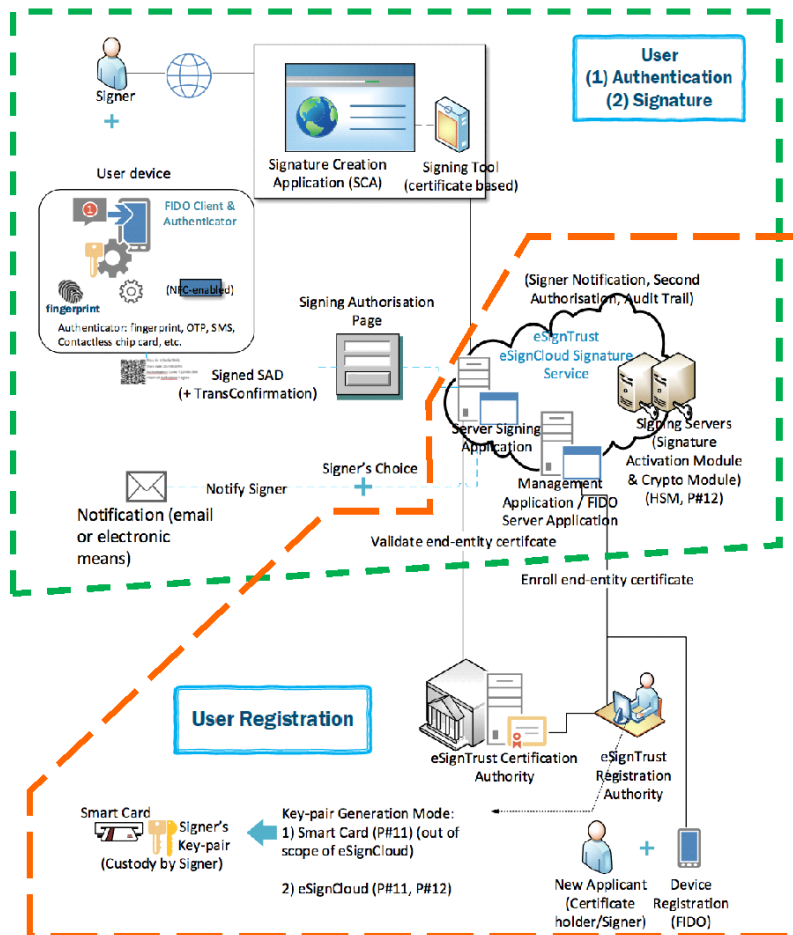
User
(1) Authentication
(2) Signature

Signer

User device

FIDO Client & Authenticator

fingerprint

(NFC-enabled)

Authenticator: fingerprint, OTP, SMS, Contactless chip card, etc.

Signature Creation Application (SCA)

Signing Tool (certificate based)

Signing Authorisation Page

Signed SAD (+ TransConfirmation)

(Signer Notification, Second Authorisation, Audit Trail)

eSignTrust eSignCloud Signature Service

Server Signing Application

Signing Servers (Signature Activation Module & Crypto Module) (HSM, P#12)

Management Application / FIDO Server Application

Signer's Choice

Notify Signer

Notification (email or electronic means)

Validate end-entity certifcate

Enroll end-entity certificate

User Registration

eSignTrust Certification Authority

eSignTrust Registration Authority

Smart Card

Signer's Key-pair (Custody by Signer)

Key-pair Generation Mode:
1) Smart Card (P#11) (out of scope of eSignCloud)

2) eSignCloud (P#11, P#12)

New Applicant (Certificate holder/Signer)

Device Registration (FIDO)